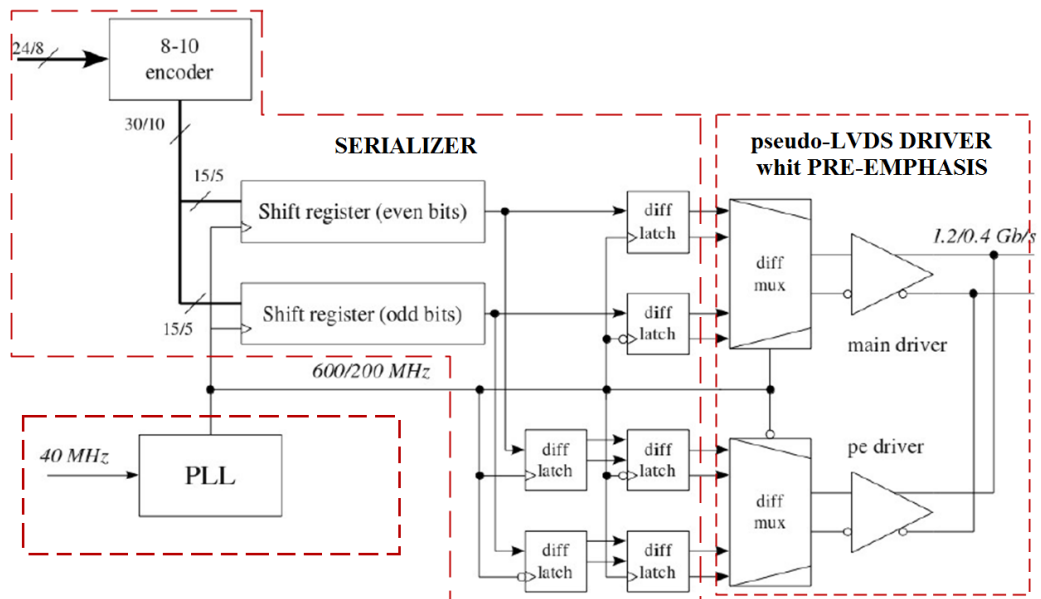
24/8

8-10 encoder

30/10

SERIALIZER

pseudo-LVDS DRIVER whit PRE-EMPHASIS

15/5

Shift register (even bits)

diff latch

diff mux

1.2/0.4 Gb/s

15/5

Shift register (odd bits)

diff latch

main driver

600/200 MHz

40 MHz

PLL

diff latch

diff latch

pe driver

diff mux

diff latch

diff latch